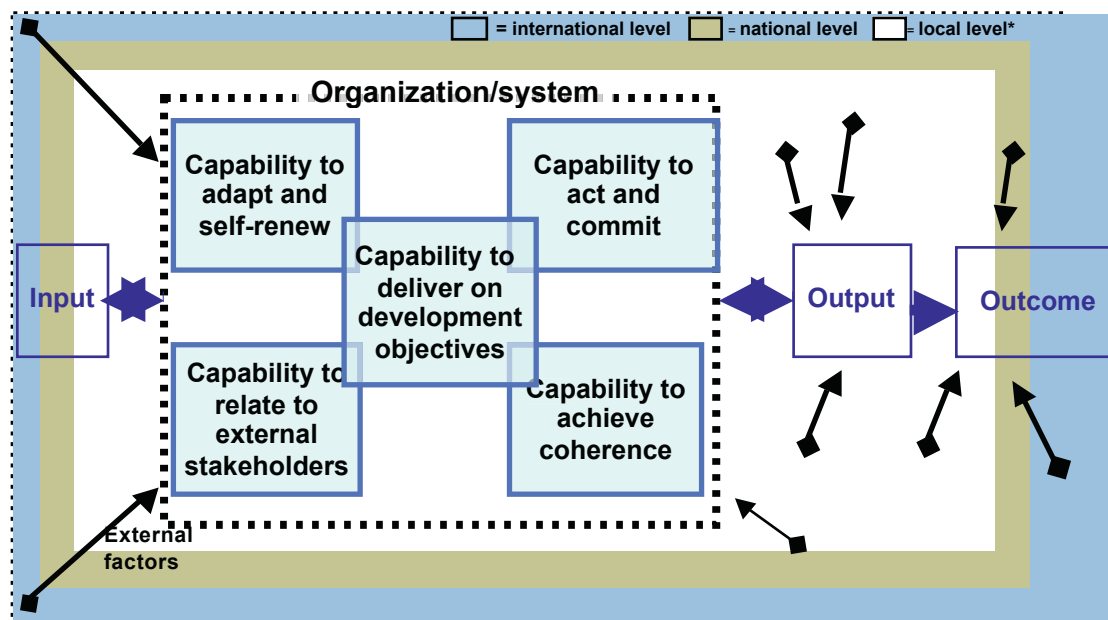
= international level = national level = local level*

Organization/system

Capability to adapt and self-renew

Capability to act and commit

Capability to deliver on development objectives

Input

Output

Outcome

Capability to relate to external stakeholders

Capability to achieve coherence

External factors